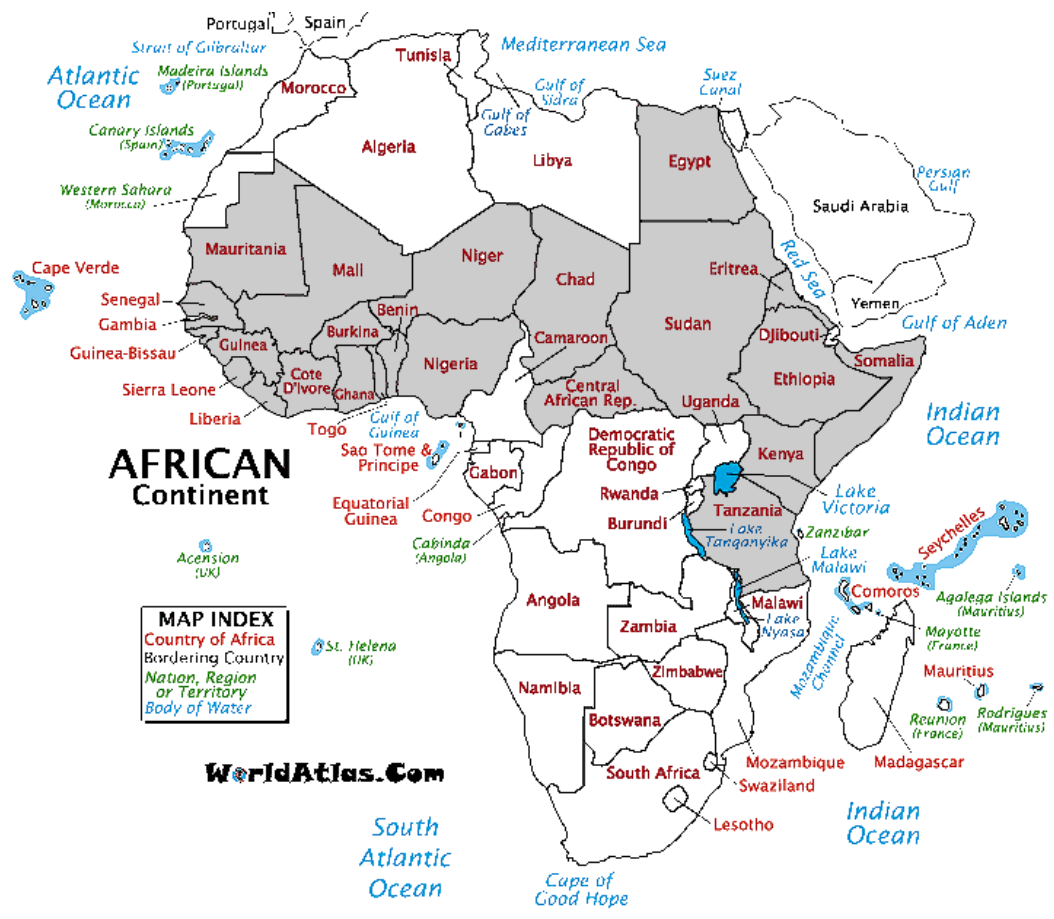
Portugal Spain
Strait of Gibraltar
Mediterranean Sea
Tunisia
Atlantic Ocean
Madeira Islands (Portugal)
Morocco
Gulf of Sidra
Suez Canal
Gulf of Gabes
Canary Islands (Spain)
Algeria
Libya
Egypt
Persian Gulf
Western Sahara (Morocco)
Saudi Arabia
Red Sea
Mauritania
Mali
Niger
Cape Verde
Chad
Eritrea
Yemen
Senegal
Benin
Gambia
Burkina
Sudan
Djibouti
Gulf of Aden
Guinea-Bissau
Guinea
Camaroon
Nigeria
Somalia
Cote D'Ivore
Sierra Leone
Ghana
Central African Rep.
Ethiopia
Liberia
Uganda
Togo
Gulf of Guinea
Indian Ocean
Democratic Republic of Congo
Sao Tome & Principe
Kenya
AFRICAN Continent
Gabon
Rwanda
Lake Victoria
Tanzania
Equatorial Guinea
Burundi
Congo
Lake Tanganyika
Zanzibar
Seychelles
Cabinda (Angola)
Acension (UK)
Lake Malawi
Comoros
Angola
Malawi
Agalega Islands (Mauritius)
MAP INDEX
Country of Africa
Bordering Country
Nation, Region or Territory
Body of Water
Zambia
Lake Nyasa
Mayotte (France)
St. Helena (UK)
Mozambique Channel
Zimbabwe
Mauritius
Namibia
Rodrigues (Mauritius)
Reunion (France)
Botswana
WorldAtlas.Com
Mozambique
Madagascar
South Africa
Swaziland
Indian Ocean
South Atlantic Ocean
Lesotho
Cape of Good Hope